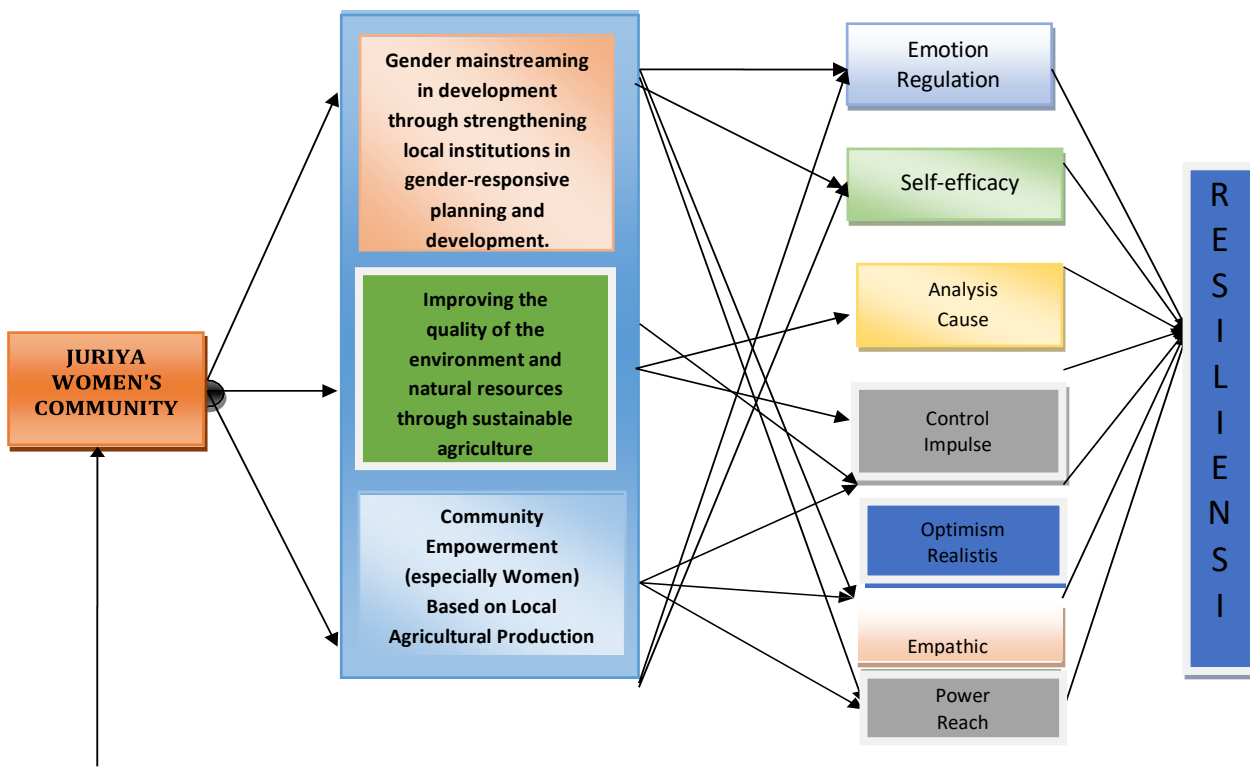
JURIYA WOMEN'S COMMUNITY

Gender mainstreaming in development through strengthening local institutions in gender-responsive planning and development.

Improving the quality of the environment and natural resources through sustainable agriculture

Community Empowerment (especially Women) Based on Local Agricultural Production

Emotion Regulation

Self-efficacy

Analysis Cause

Control Impulse

Optimism Realistis

Empathic

Power Reach

R E S I L I E N S I